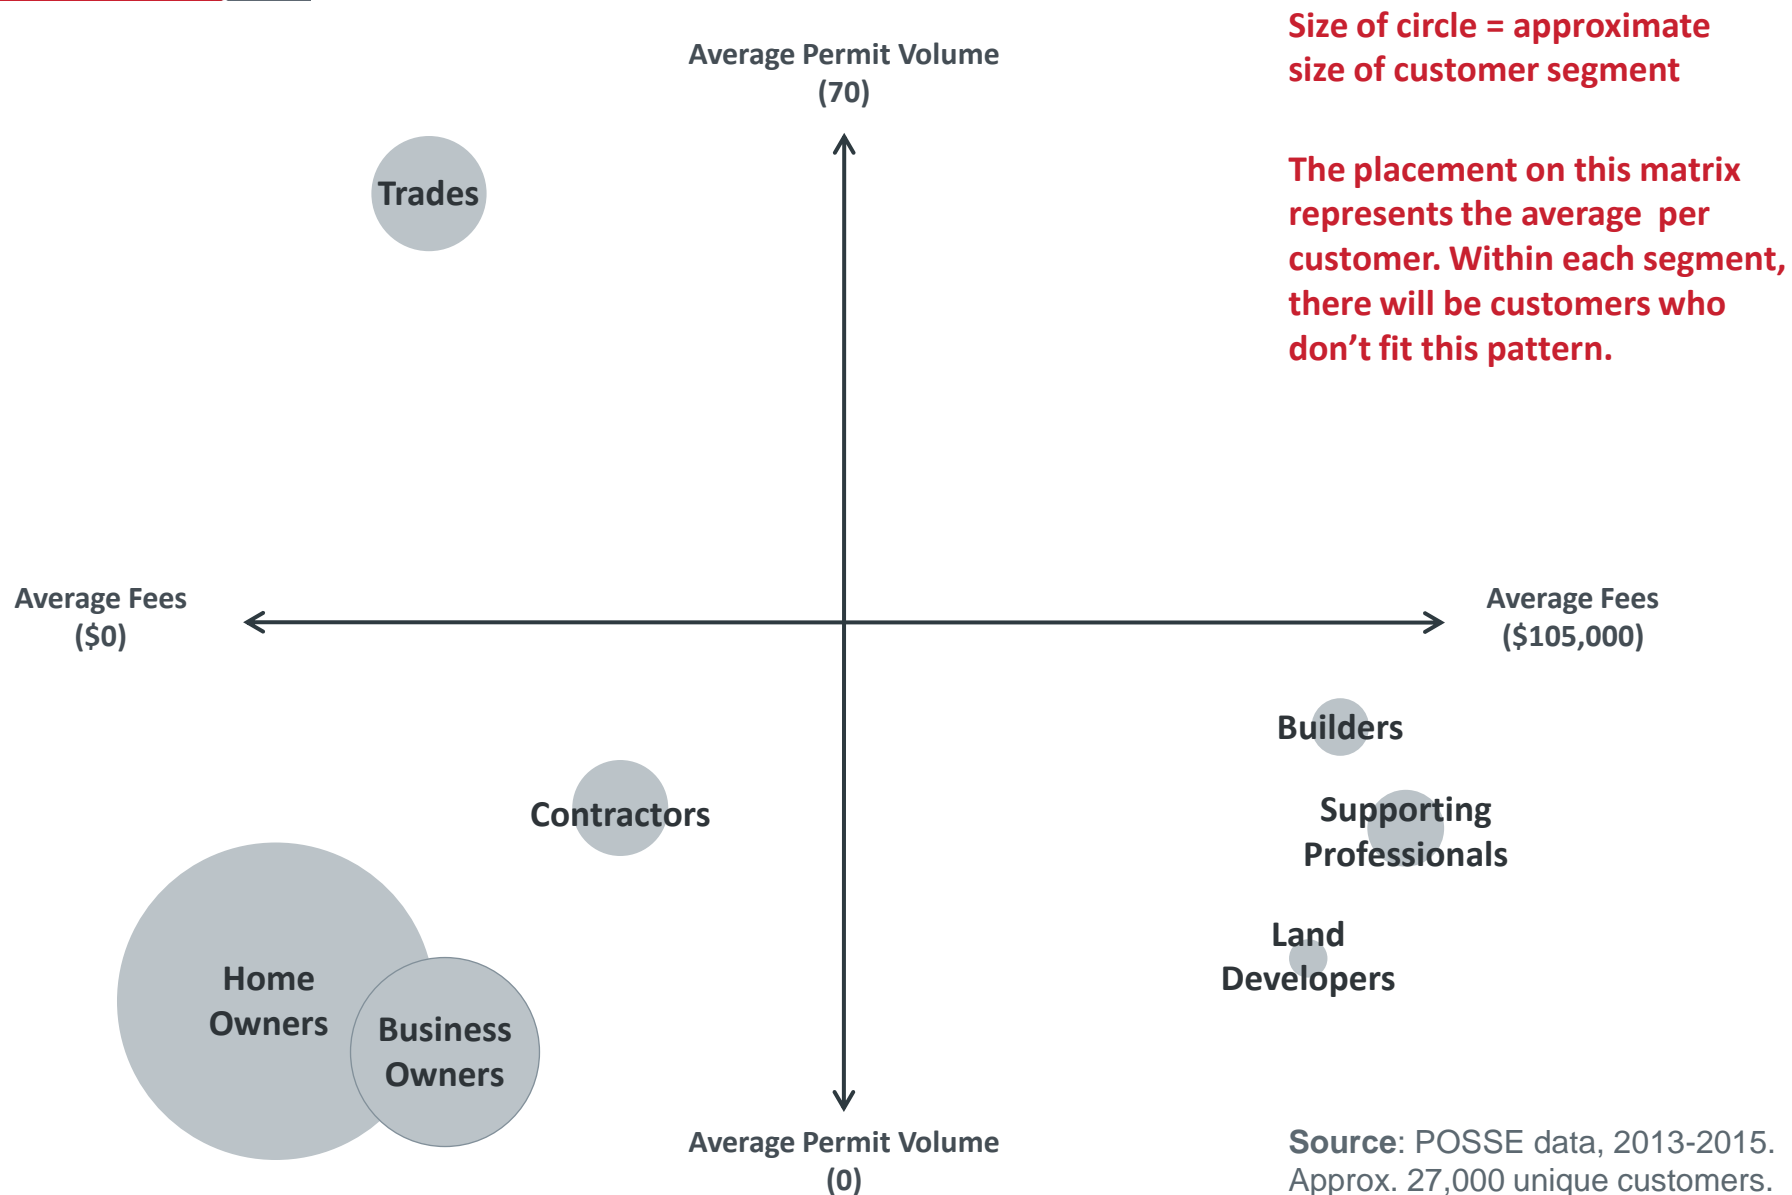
Average Permit Volume
(70)

Size of circle = approximate size of customer segment

The placement on this matrix represents the average per customer. Within each segment, there will be customers who don’t fit this pattern.

Trades

Average Fees
($0)

Average Fees
($105,000)

Builders

Contractors

Supporting Professionals

Land Developers

Home Owners

Business Owners

Average Permit Volume
(0)

Source: POSSE data, 2013-2015. Approx. 27,000 unique customers.